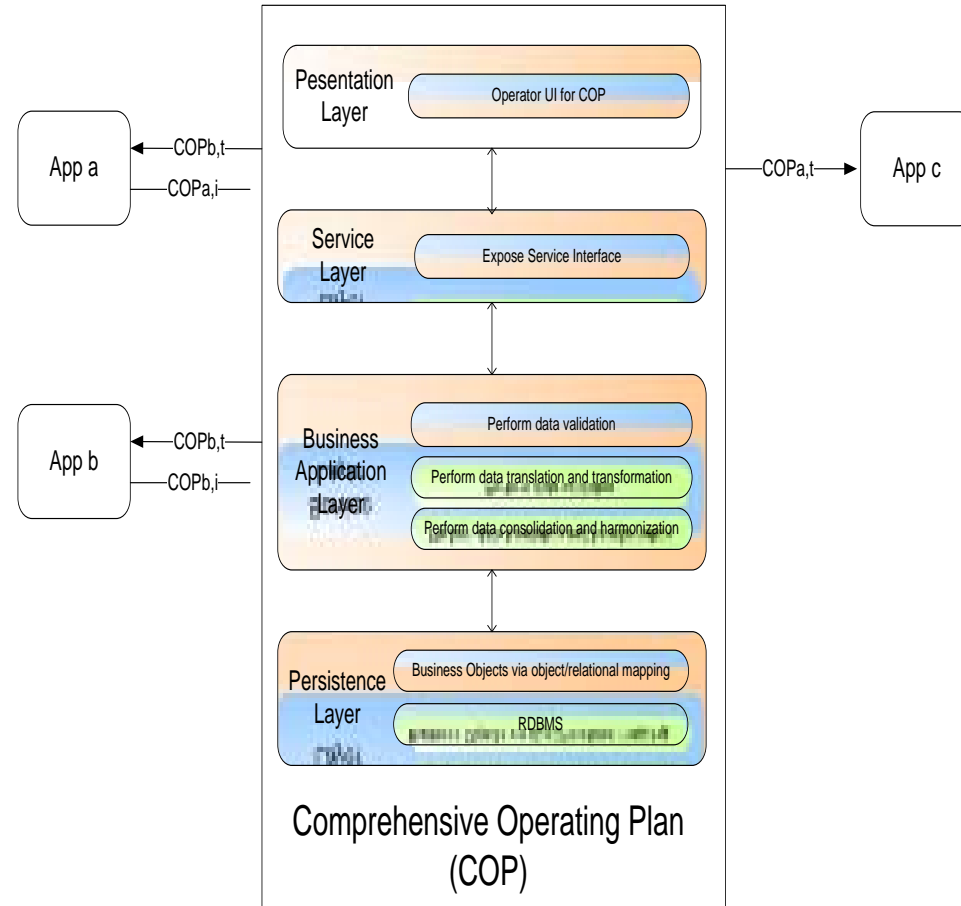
App a

COPb,t

COPa,i

App b

COPb,t

COPb,i

Pesentation Layer

Operator UI for COP

Service Layer

Expose Service Interface

Business Application Layer

Perform data validation

Perform data translation and transformation

Perform data consolidation and harmonization

Persistence Layer

Business Objects via object/relational mapping

RDBMS

Comprehensive Operating Plan (COP)

COPa,t

App c